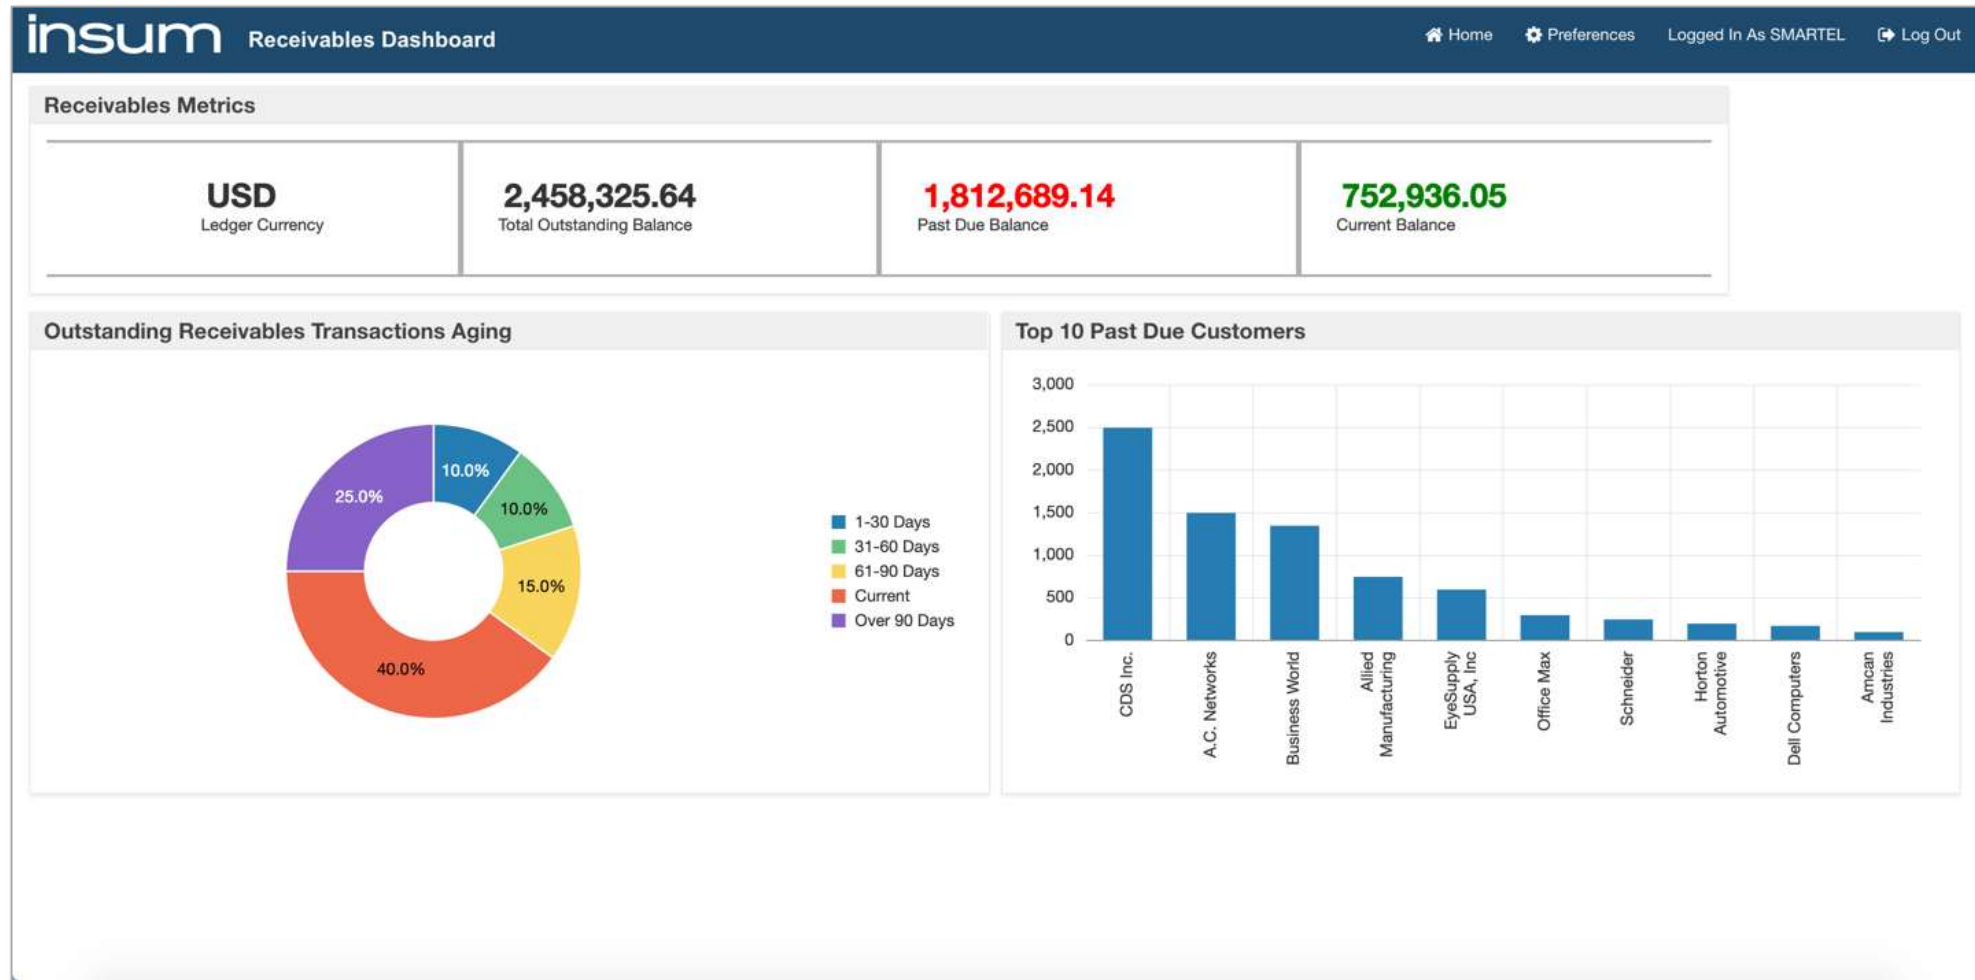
insum Receivables Dashboard

Home Preferences Logged In As SMARTEL Log Out

Receivables Metrics

USD
Ledger Currency

2,458,325.64
Total Outstanding Balance

1,812,689.14
Past Due Balance

752,936.05
Current Balance

Outstanding Receivables Transactions Aging

10.0%
10.0%
15.0%
40.0%
25.0%

1-30 Days
31-60 Days
61-90 Days
Current
Over 90 Days

Top 10 Past Due Customers

3,000
2,500
2,000
1,500
1,000
500
0

CDS Inc.
A.C. Networks
Business World
Allied Manufacturing
EyeSupply USA, Inc
Office Max
Schneider
Horton Automotive
Dell Computers
Amcan Industries